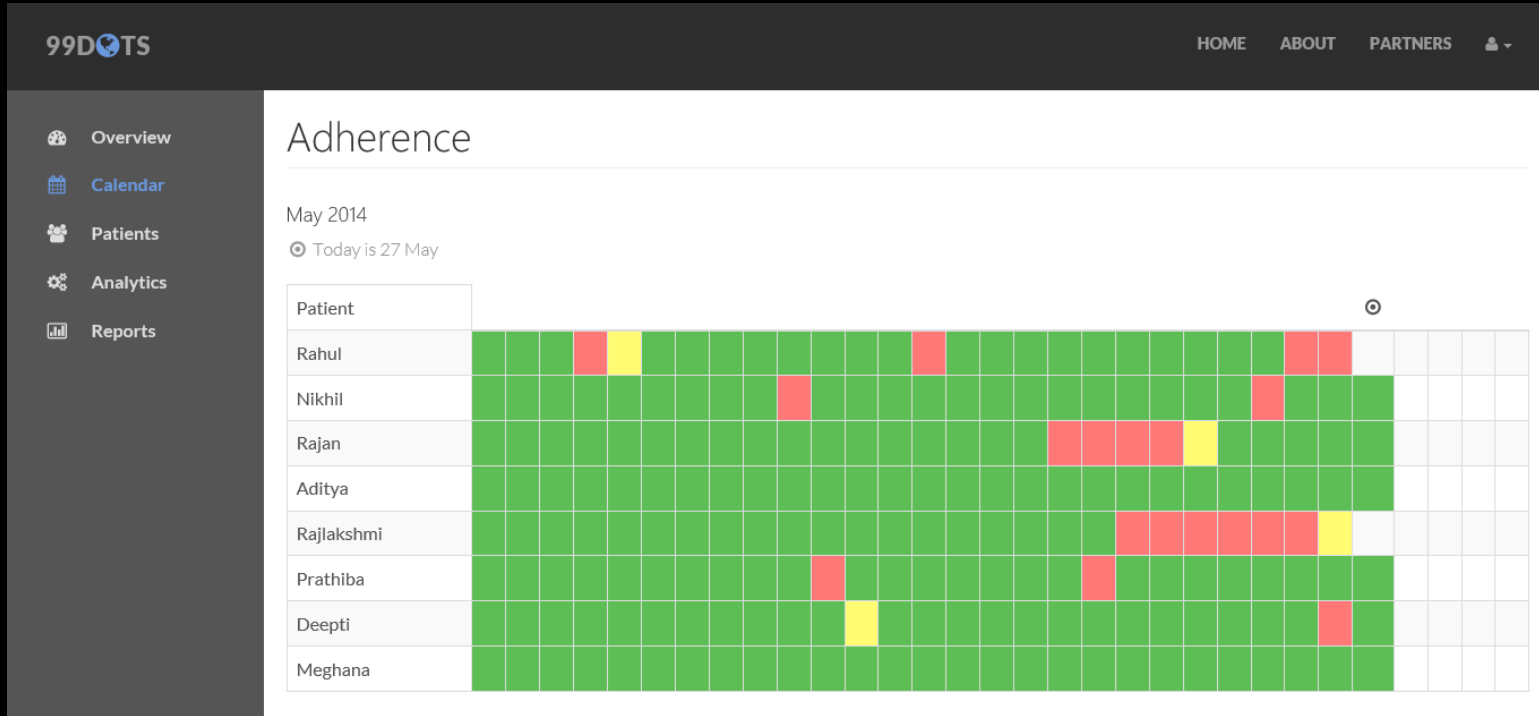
99DOTS

HOME ABOUT PARTNERS

Overview
Calendar
Patients
Analytics
Reports

Adherence

May 2014

Today is 27 May

| Patient |
|---|
| Rahul |
| Nikhil |
| Rajan |
| Aditya |
| Rajlakshmi |
| Prathiba |
| Deepti |
| Meghana |